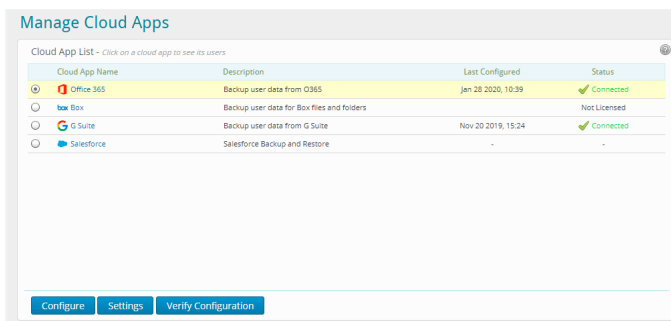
Manage Cloud Apps

Cloud App List - Click on a cloud app to see its users

| | Cloud App Name | Description | Last Configured | Status |
|---|---|---|---|---|
| | Office 365 | Backup user data from O365 | Jan 28 2020, 10:39 | Connected |
| | box Box | Backup user data for Box files and folders | | Not Licensed |
| | G Suite | Backup user data from G Suite | Nov 20 2019, 15:24 | Connected |
| | Salesforce | Salesforce Backup and Restore | - | - |

Configure
Settings
Verify Configuration